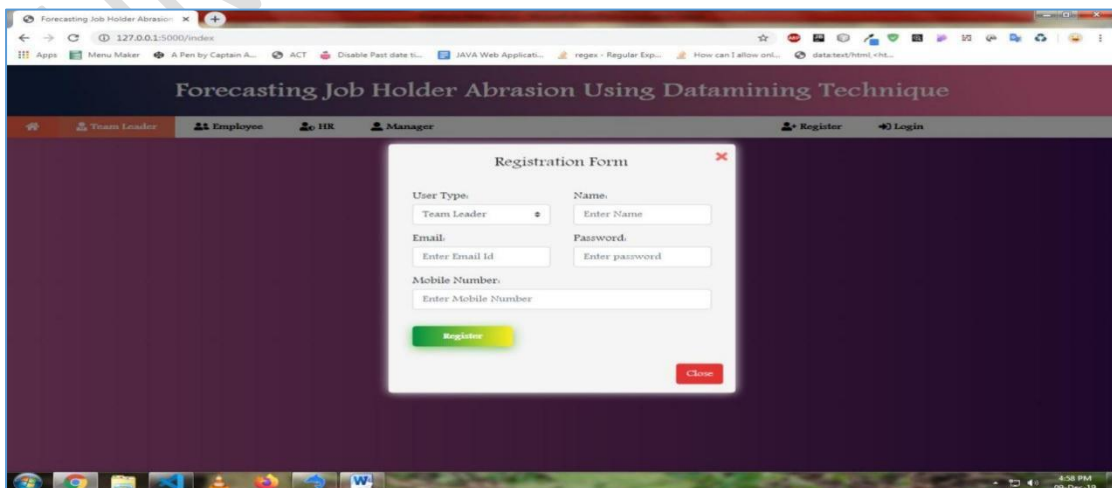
Forecasting Job Holder Abrasion ×

127.0.0.1:5000/index

Apps Menu Maker A Pen by Captain A... ACT Disable Past date ti... JAVA Web Applicati... regex - Regular Exp... How can I allow onl... data:text/html,<ht...

Forecasting Job Holder Abrasion Using Datamining Technique

Team Leader Employee HR Manager Register Login

Registration Form

User Type:
Team Leader

Name:
Enter Name

Email:
Enter Email Id

Password:
Enter password

Mobile Number:
Enter Mobile Number

Register

Close

4:58 PM
09-Dec-19